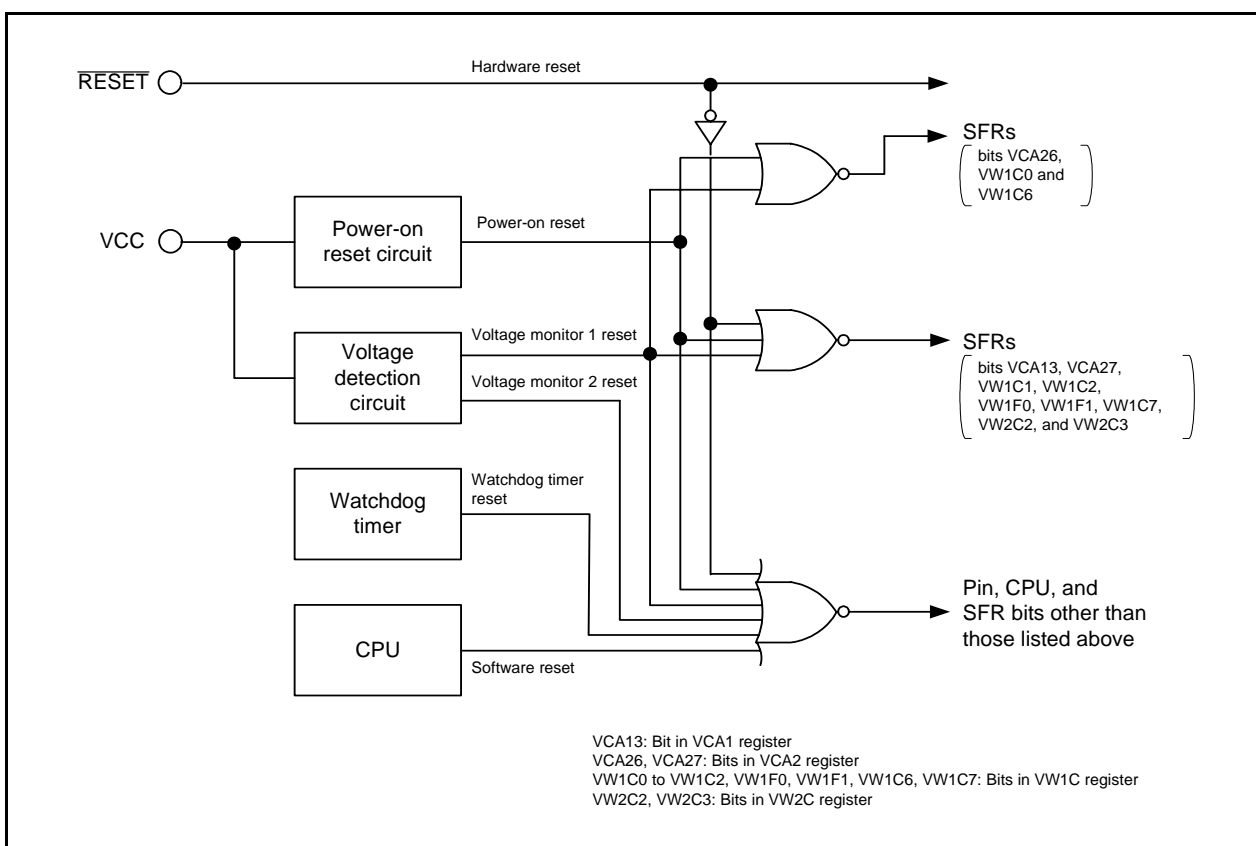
$\overline{RESET}$

Hardware reset

SFRs
bits VCA26, VW1C0 and VW1C6

VCC

Power-on reset circuit

Power-on reset

Voltage detection circuit

Voltage monitor 1 reset

Voltage monitor 2 reset

SFRs
bits VCA13, VCA27, VW1C1, VW1C2, VW1F0, VW1F1, VW1C7, VW2C2, and VW2C3

Watchdog timer

Watchdog timer reset

Pin, CPU, and SFR bits other than those listed above

CPU

Software reset

VCA13: Bit in VCA1 register
VCA26, VCA27: Bits in VCA2 register
VW1C0 to VW1C2, VW1F0, VW1F1, VW1C6, VW1C7: Bits in VW1C register
VW2C2, VW2C3: Bits in VW2C register